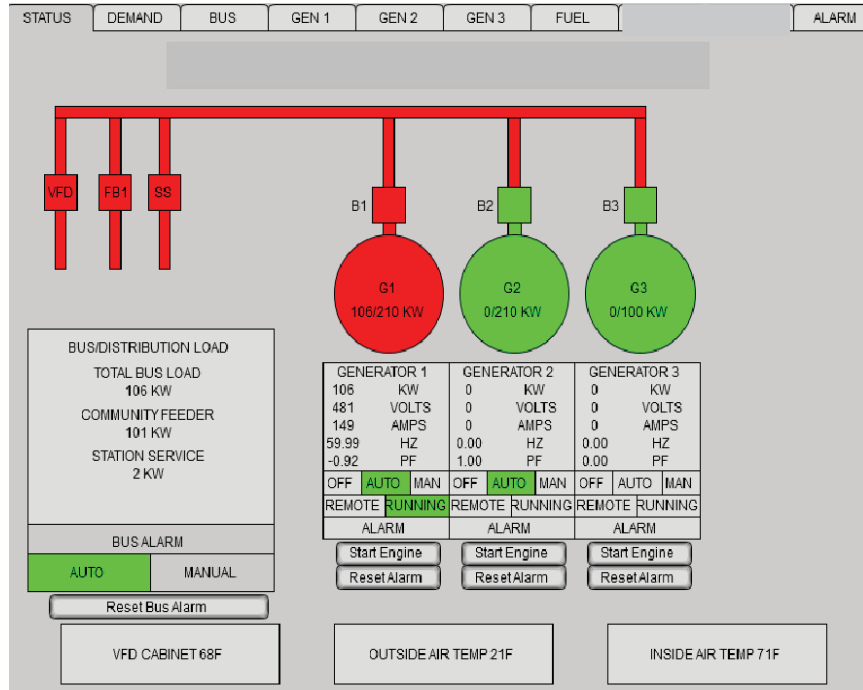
STATUS DEMAND BUS GEN 1 GEN 2 GEN 3 FUEL ALARM

VFD FB1 SS

B1 B2 B3

G1
106/210 KW

G2
0/210 KW

G3
0/100 KW

BUS/DISTRIBUTION LOAD
TOTAL BUS LOAD
106 KW
COMMUNITY FEEDER
101 KW
STATION SERVICE
2 KW

BUS ALARM
AUTO MANUAL
Reset Bus Alarm

| GENERATOR 1 | | GENERATOR 2 | | GENERATOR 3 | |
|---|---|---|---|---|---|
| 106 | KW | 0 | KW | 0 | KW |
| 481 | VOLTS | 0 | VOLTS | 0 | VOLTS |
| 149 | AMPS | 0 | AMPS | 0 | AMPS |
| 59.99 | HZ | 0.00 | HZ | 0.00 | HZ |
| -0.92 | PF | 1.00 | PF | 0.00 | PF |

OFF AUTO MAN | OFF AUTO MAN | OFF AUTO MAN
REMOTE RUNNING | REMOTE RUNNING | REMOTE RUNNING
ALARM | ALARM | ALARM

Start Engine Start Engine Start Engine
Reset Alarm Reset Alarm Reset Alarm

VFD CABINET 68F

OUTSIDE AIR TEMP 21F

INSIDE AIR TEMP 71F